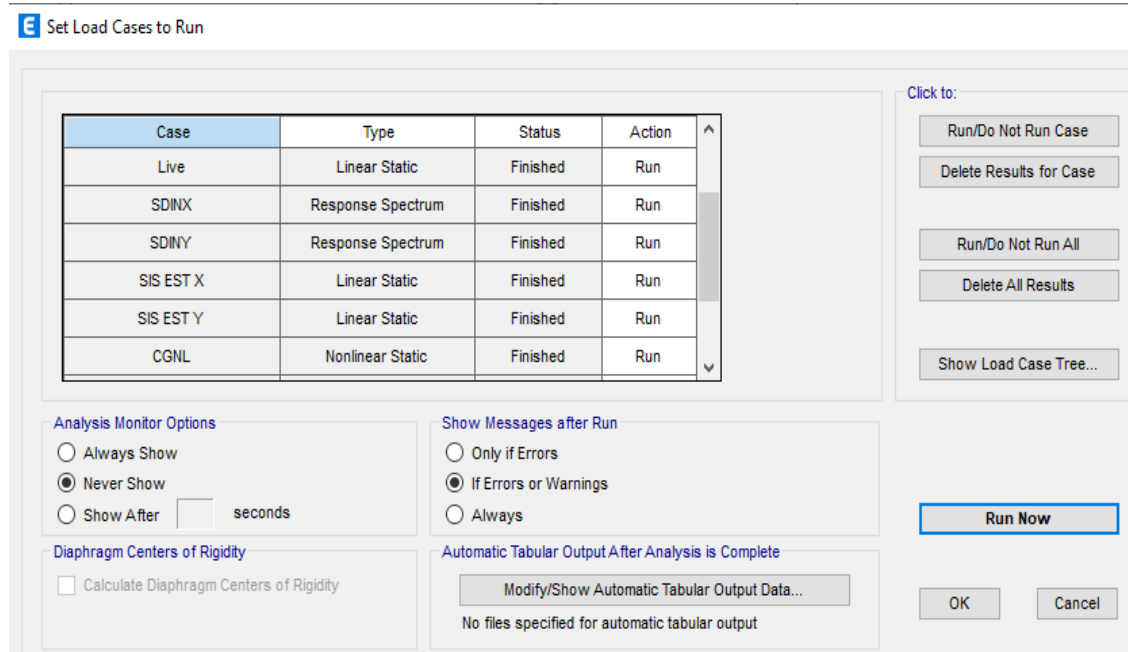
Set Load Cases to Run

| Case | Type | Status | Action |
|---|---|---|---|
| Live | Linear Static | Finished | Run |
| SDINX | Response Spectrum | Finished | Run |
| SDINY | Response Spectrum | Finished | Run |
| SIS EST X | Linear Static | Finished | Run |
| SIS EST Y | Linear Static | Finished | Run |
| CGNL | Nonlinear Static | Finished | Run |

Click to:
Run/Do Not Run Case
Delete Results for Case
Run/Do Not Run All
Delete All Results
Show Load Case Tree...

Analysis Monitor Options
Always Show
Never Show
Show After seconds

Show Messages after Run
Only if Errors
If Errors or Warnings
Always

Run Now

Diaphragm Centers of Rigidity
Calculate Diaphragm Centers of Rigidity

Automatic Tabular Output After Analysis is Complete
Modify/Show Automatic Tabular Output Data...
No files specified for automatic tabular output

OK
Cancel